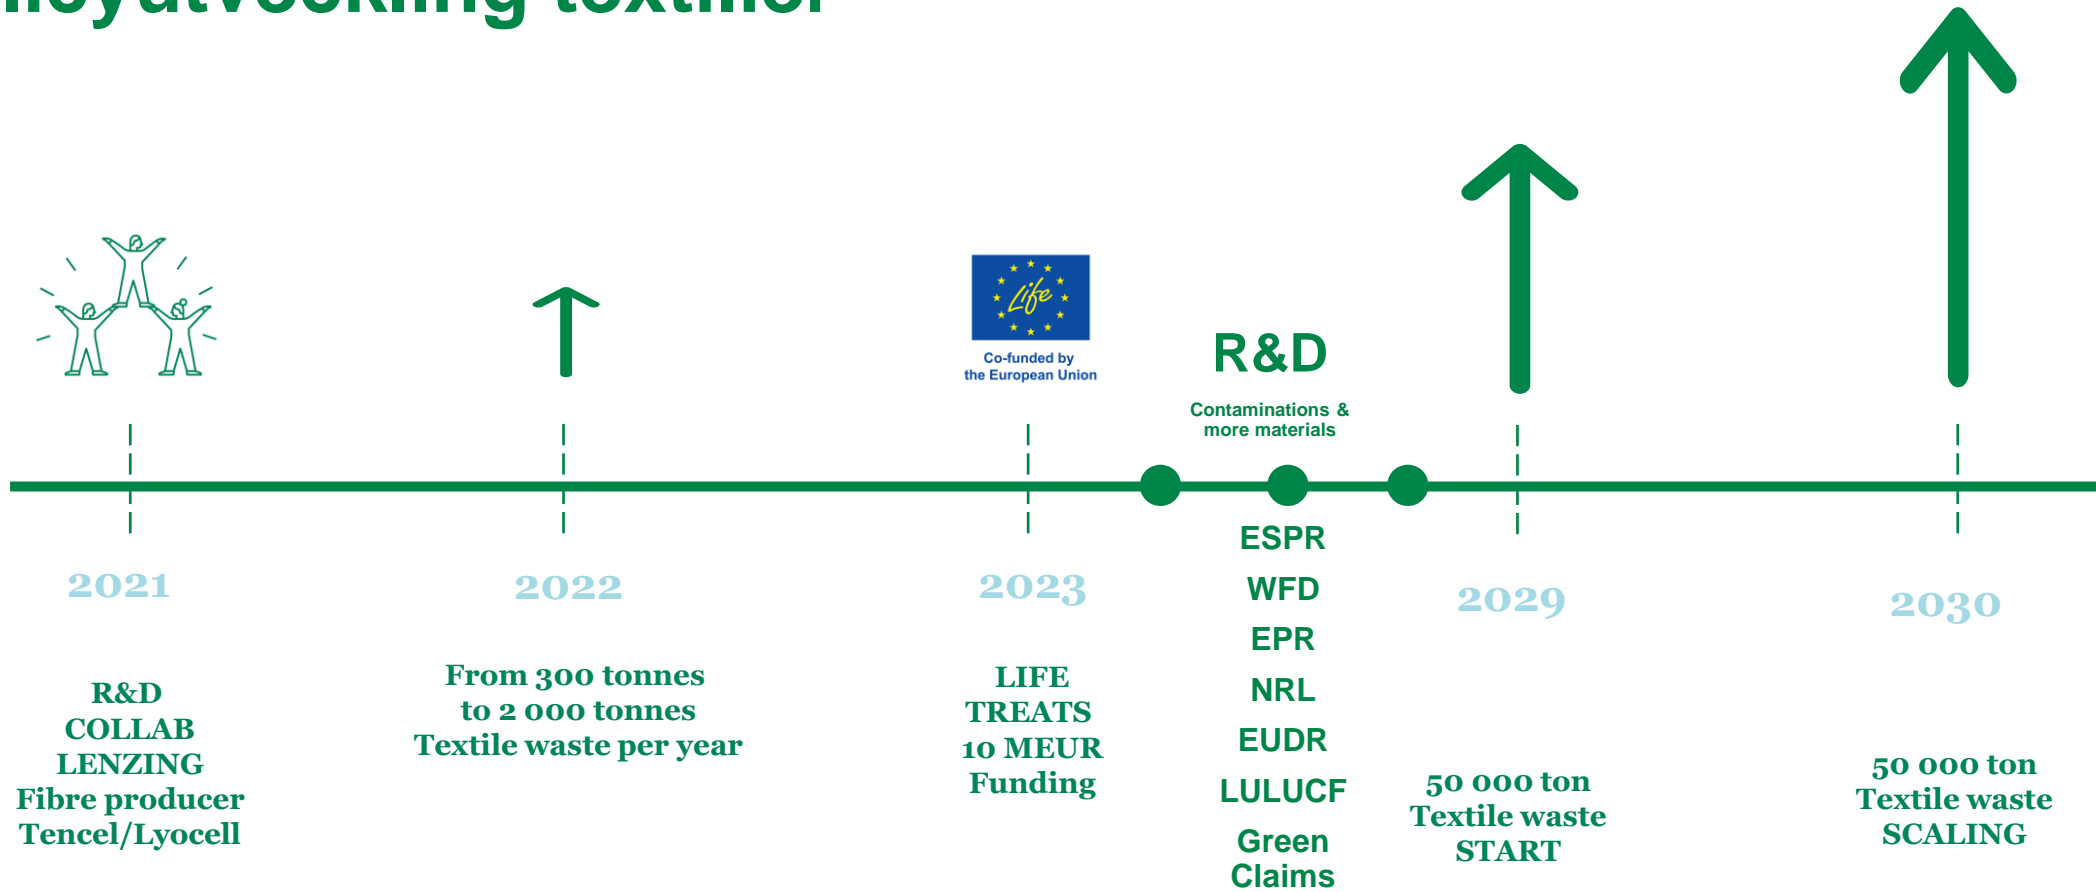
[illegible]

Life

Co-funded by the European Union

R&D

Contaminations & more materials

2021

R&D
COLLAB
LENZING
Fibre producer
Tencel/Lyocell

2022

From 300 tonnes
to 2 000 tonnes
Textile waste per year

2023

LIFE
TREATS
10 MEUR
Funding

ESPR
WFD
EPR
NRL
EUDR
LULUCF
Green Claims

2029

50 000 ton
Textile waste
START

2030

50 000 ton
Textile waste
SCALING